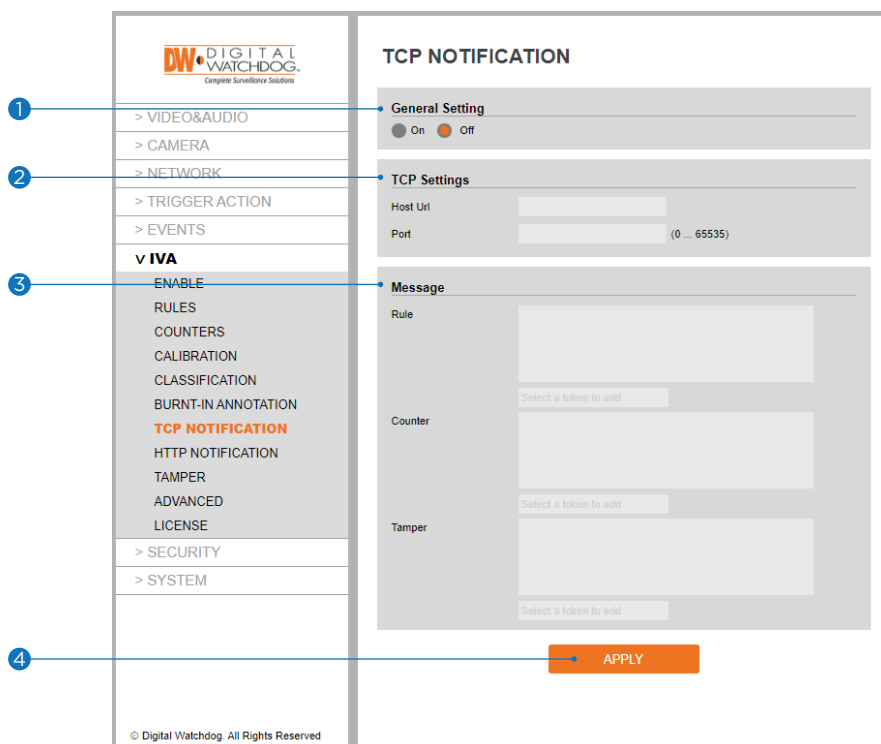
DW DIGITAL WATCHDOG.
Complete Surveillance Solutions

> VIDEO&AUDIO
> CAMERA
> NETWORK
> TRIGGER ACTION
> EVENTS
V IVA
ENABLE
RULES
COUNTERS
CALIBRATION
CLASSIFICATION
BURNT-IN ANNOTATION
TCP NOTIFICATION
HTTP NOTIFICATION
TAMPER
ADVANCED
LICENSE
> SECURITY
> SYSTEM

© Digital Watchdog. All Rights Reserved

TCP NOTIFICATION

1
General Setting
On Off

2
TCP Settings
Host Url
Port (0 ... 65535)

3
Message
Rule
Select a token to add
Counter
Select a token to add
Tamper
Select a token to add

4
APPLY